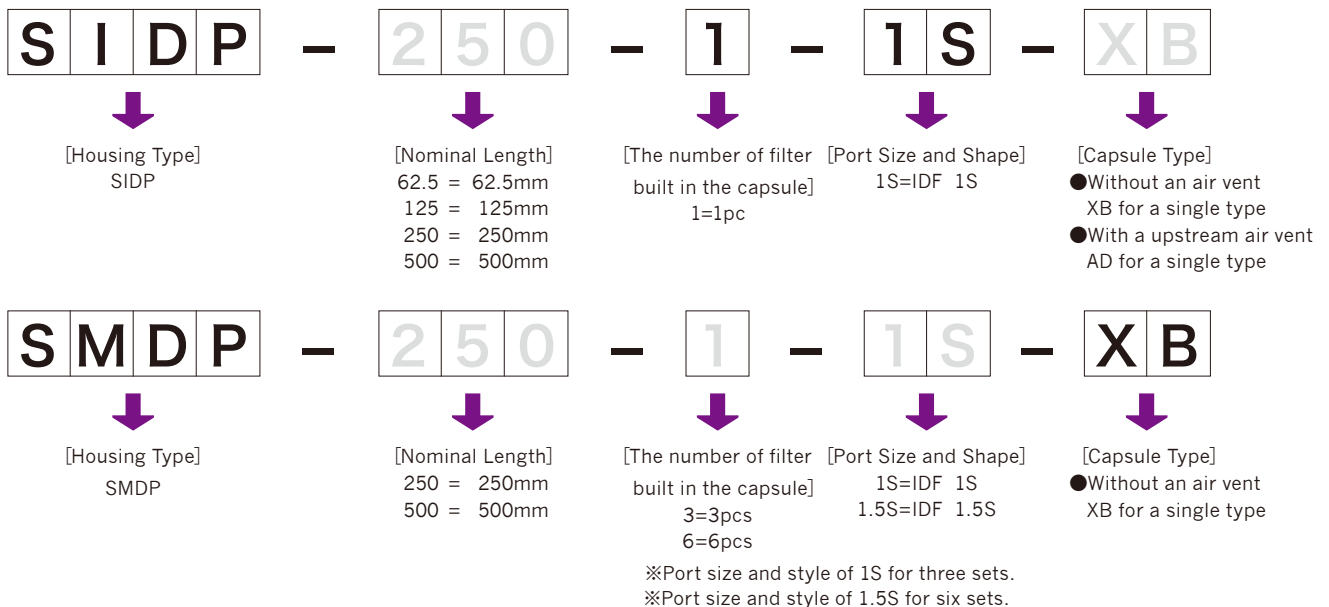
S I D P – 2 5 0 – 1 – 1 S – X B

[Housing Type]
SIDP

[Nominal Length]
62.5 = 62.5mm
125 = 125mm
250 = 250mm
500 = 500mm

[The number of filter built in the capsule]
1=1pc

[Port Size and Shape]
1S=IDF 1S

[Capsule Type]
●Without an air vent
XB for a single type
●With a upstream air vent
AD for a single type

S M D P – 2 5 0 – 1 – 1 S – X B

[Housing Type]
SMDP

[Nominal Length]
250 = 250mm
500 = 500mm

[The number of filter built in the capsule]
3=3pcs
6=6pcs

[Port Size and Shape]
1S=IDF 1S
1.5S=IDF 1.5S

[Capsule Type]
●Without an air vent
XB for a single type

※Port size and style of 1S for three sets.
※Port size and style of 1.5S for six sets.